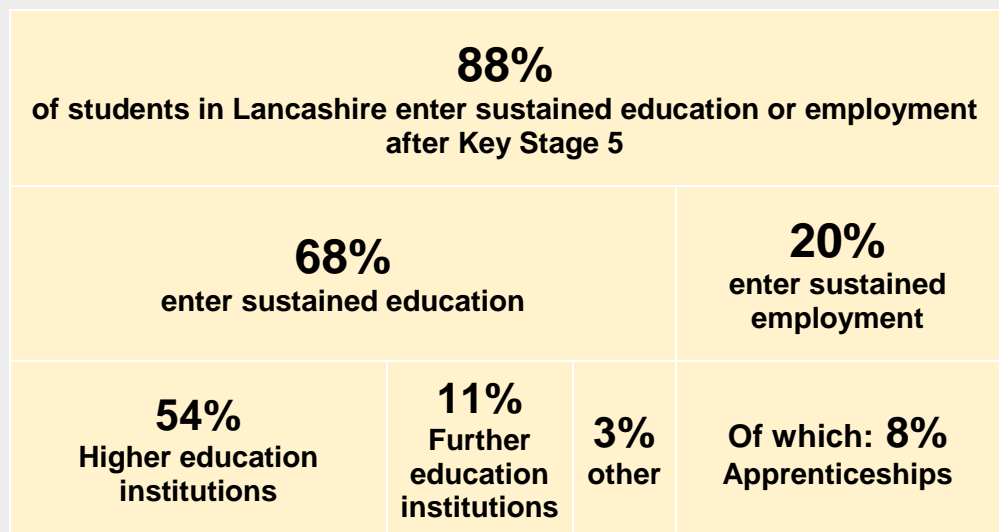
88%
of students in Lancashire enter sustained education or employment after Key Stage 5

68%
enter sustained education

20%
enter sustained employment

54%
Higher education institutions

11%
Further education institutions

3%
other

Of which: 8%
Apprenticeships